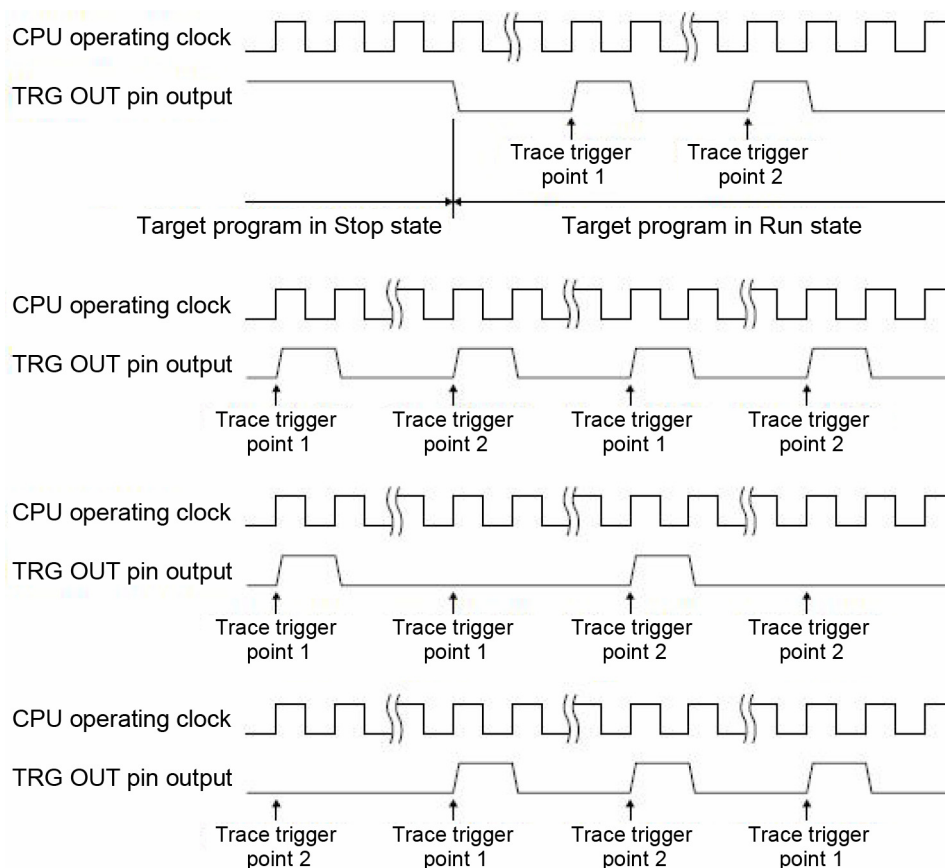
CPU operating clock
TRG OUT pin output
Trace trigger point 1
Trace trigger point 2
Target program in Stop state
Target program in Run state

CPU operating clock
TRG OUT pin output
Trace trigger point 1
Trace trigger point 2
Trace trigger point 1
Trace trigger point 2

CPU operating clock
TRG OUT pin output
Trace trigger point 1
Trace trigger point 1
Trace trigger point 2
Trace trigger point 2

CPU operating clock
TRG OUT pin output
Trace trigger point 2
Trace trigger point 1
Trace trigger point 2
Trace trigger point 1